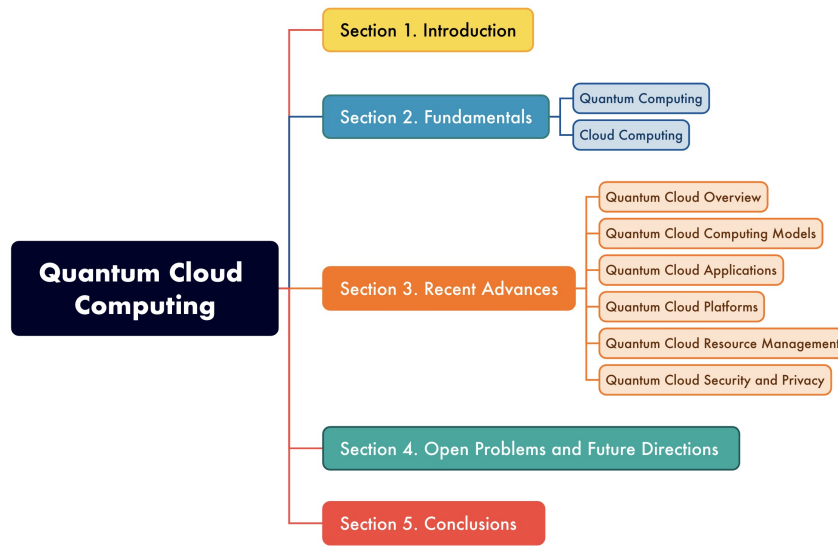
Quantum Cloud Computing

Section 1. Introduction

Section 2. Fundamentals

Quantum Computing

Cloud Computing

Section 3. Recent Advances

Quantum Cloud Overview

Quantum Cloud Computing Models

Quantum Cloud Applications

Quantum Cloud Platforms

Quantum Cloud Resource Management

Quantum Cloud Security and Privacy

Section 4. Open Problems and Future Directions

Section 5. Conclusions